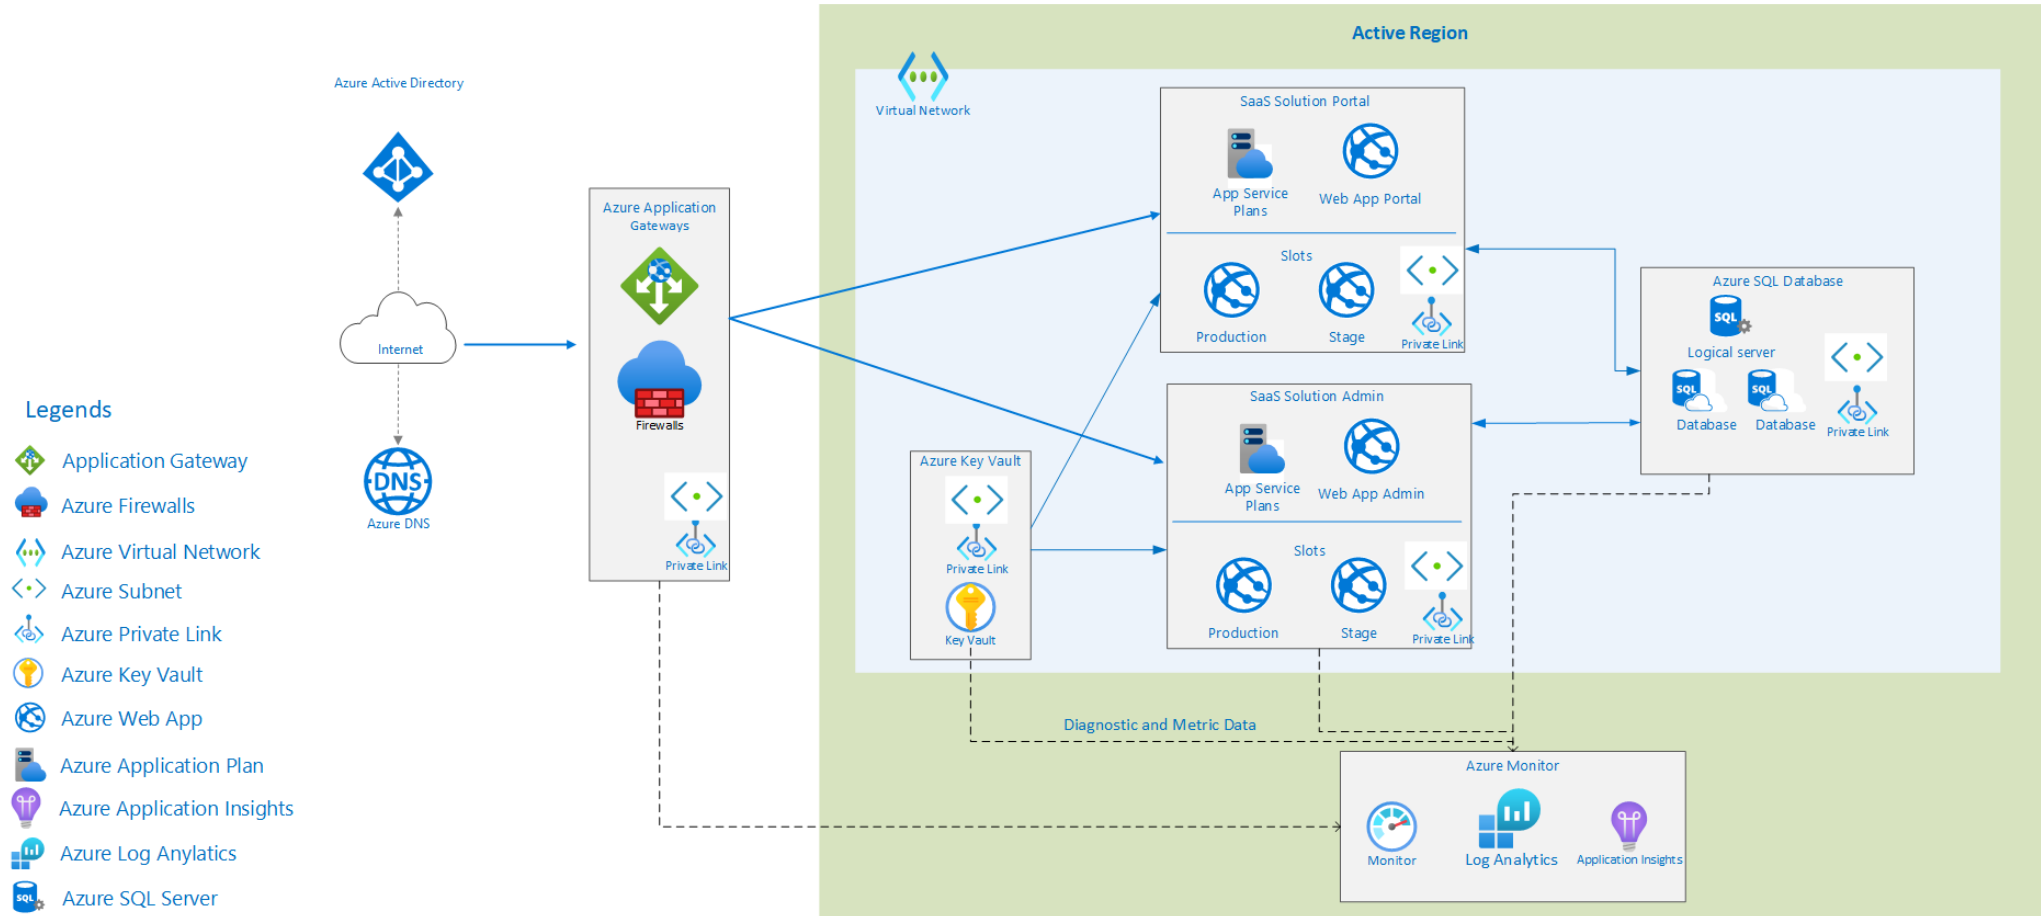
Active Region

Azure Active Directory

Virtual Network

SaaS Solution Portal

App Service Plans

Web App Portal

Slots

Production

Stage

Private Link

Azure Application Gateways

Firewalls

Private Link

Internet

Azure DNS

DNS

Azure SQL Database

SQL

Logical server

SQL

SQL

Database

Database

Private Link

SaaS Solution Admin

App Service Plans

Web App Admin

Slots

Production

Stage

Private Link

Azure Key Vault

Private Link

Key Vault

Diagnostic and Metric Data

Azure Monitor

Monitor

Log Analytics

Application Insights

Legends

Application Gateway

Azure Firewalls

Azure Virtual Network

Azure Subnet

Azure Private Link

Azure Key Vault

Azure Web App

Azure Application Plan

Azure Application Insights

Azure Log Anylatics

SQL

Azure SQL Server